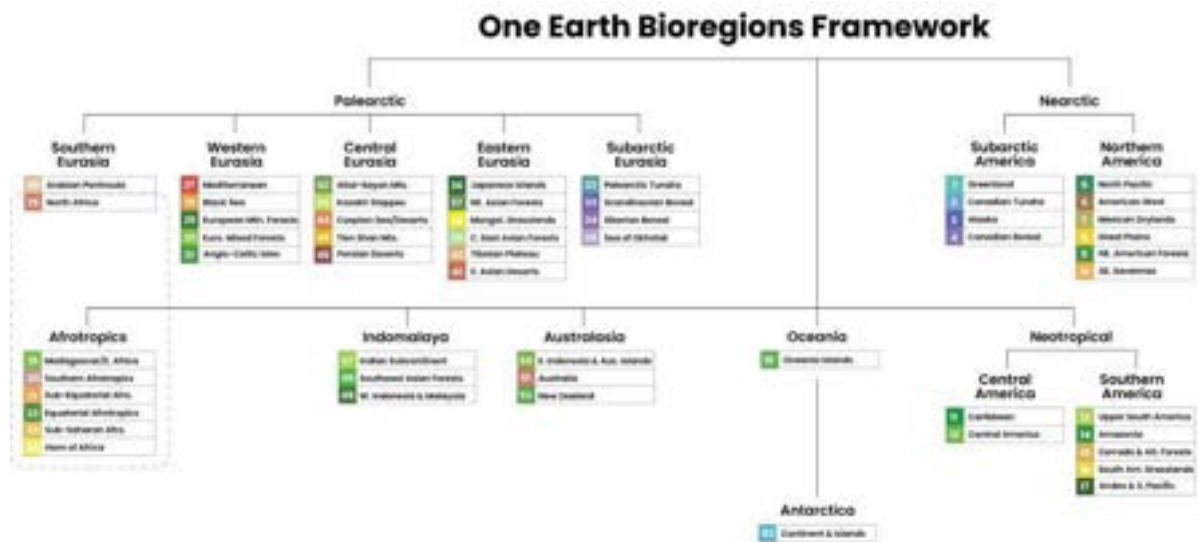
One Earth Bioregions Framework

Palearctic

Southern Eurasia
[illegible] Arabian Peninsula
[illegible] North Africa

Western Eurasia
27 Mediterranean
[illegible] Black Sea
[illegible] European Mtn. Forests
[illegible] Euro. Mixed Forests
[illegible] Anglo-Celtic Isles

Central Eurasia
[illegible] Altai-Sayan Mts.
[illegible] Kazakh Steppes
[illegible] Caspian Sea/Deserts
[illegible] Tien Shan Mts.
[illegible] Persian Deserts

Eastern Eurasia
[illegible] Japanese Islands
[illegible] NE. Asian Forests
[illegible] Mongol. Grasslands
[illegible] C. East Asian Forests
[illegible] Tibetan Plateau
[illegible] E. Asian Deserts

Subarctic Eurasia
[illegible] Palearctic Tundra
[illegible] Scandinavian Boreal
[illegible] Siberian Boreal
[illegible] Sea of Okhotsk

Nearctic

Subarctic America
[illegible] Greenland
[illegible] Canadian Tundra
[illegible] Alaska
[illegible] Canadian Boreal

Northern America
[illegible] North Pacific
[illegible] American West
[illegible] Mexican Drylands
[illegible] Great Plains
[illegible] NE. American Forests
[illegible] SE. Savannas

Afrotropics
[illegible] Madagascar/E. Africa
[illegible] Southern Afrotropics
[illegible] Sub-Equatorial Afro.
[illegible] Equatorial Afrotropics
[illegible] Sub-Saharan Afro.
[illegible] Horn of Africa

Indomalaya
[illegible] Indian Subcontinent
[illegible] Southeast Asian Forests
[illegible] W. Indonesia & Malaysia

Australasia
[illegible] E. Indonesia & Aus. Islands
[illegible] Australia
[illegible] New Zealand

Oceania
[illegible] Oceania Islands

Neotropical

Central America
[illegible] Caribbean
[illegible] Central America

Southern America
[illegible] Upper South America
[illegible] Amazonia
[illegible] Cerrado & Atl. Forests
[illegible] South Am. Grasslands
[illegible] Andes & S. Pacific

Antarctica
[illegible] Continent & Islands